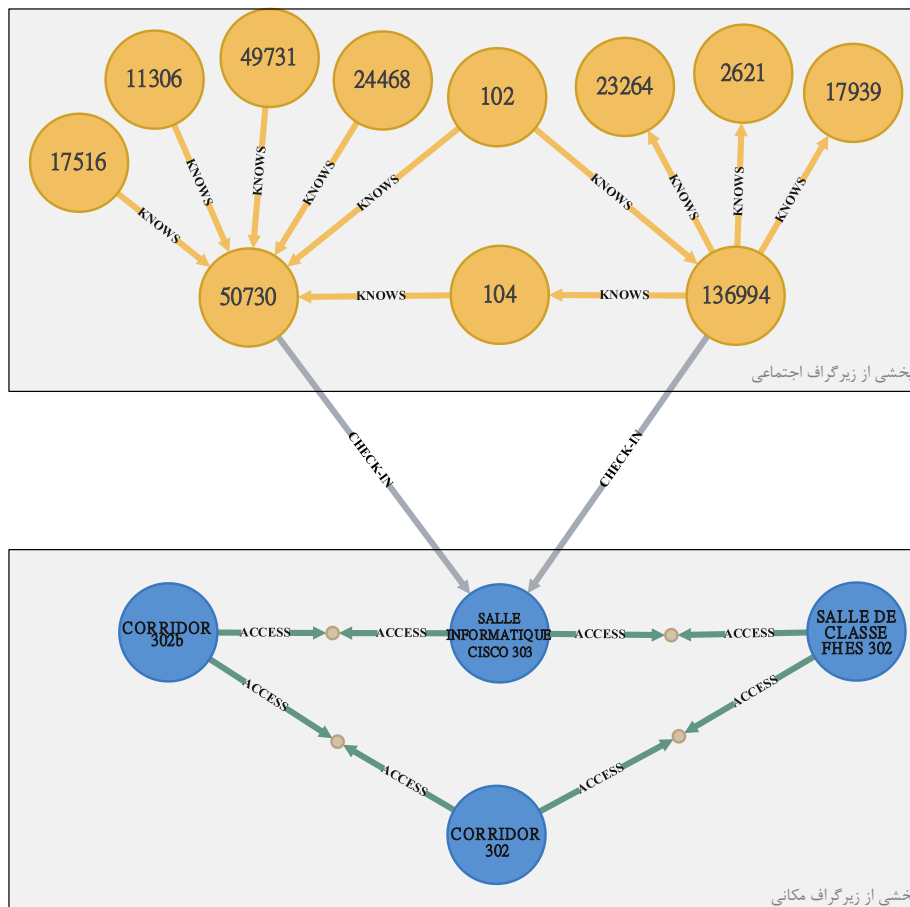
11306
49731
24468
102
23264
2621
17939
17516
KNOWS
KNOWS
KNOWS
KNOWS
KNOWS
KNOWS
KNOWS
KNOWS
KNOWS
50730
KNOWS
104
KNOWS
136994
خشی از زیرگراف اجتماعی

CHECK-IN
CHECK-IN

CORRIDOR 3026
ACCESS
ACCESS
SALLE INFORMATIQUE CISCO 303
ACCESS
ACCESS
SALLE DE CLASSE FHES 302
ACCESS
ACCESS
ACCESS
ACCESS
CORRIDOR 302
خشی از زیرگراف مکانی